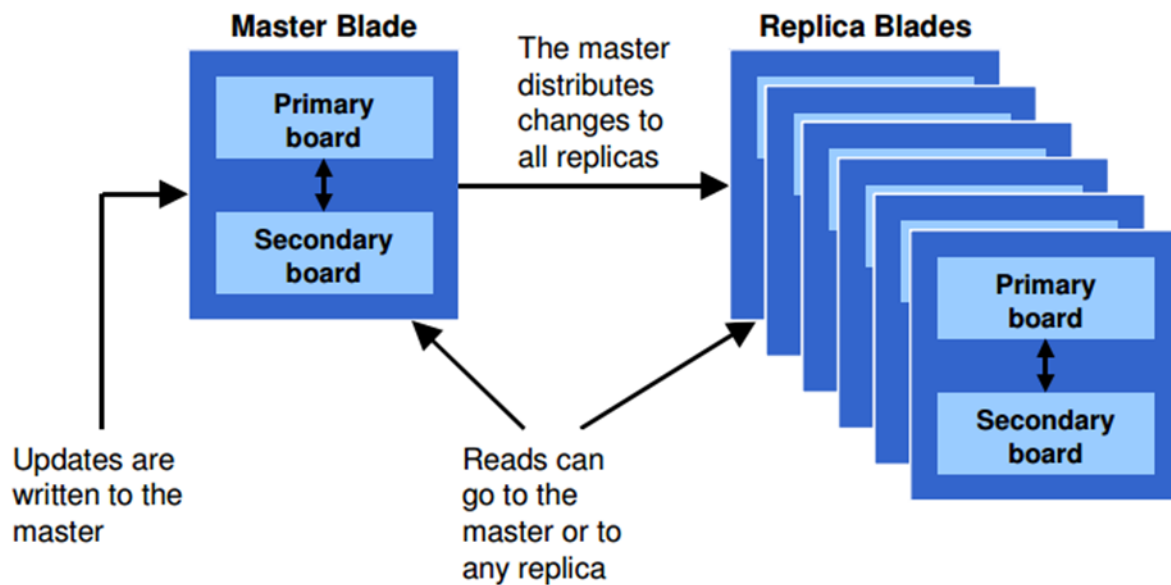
Master Blade

Primary board

Secondary board

The master distributes changes to all replicas

Replica Blades

Primary board

Secondary board

Updates are written to the master

Reads can go to the master or to any replica